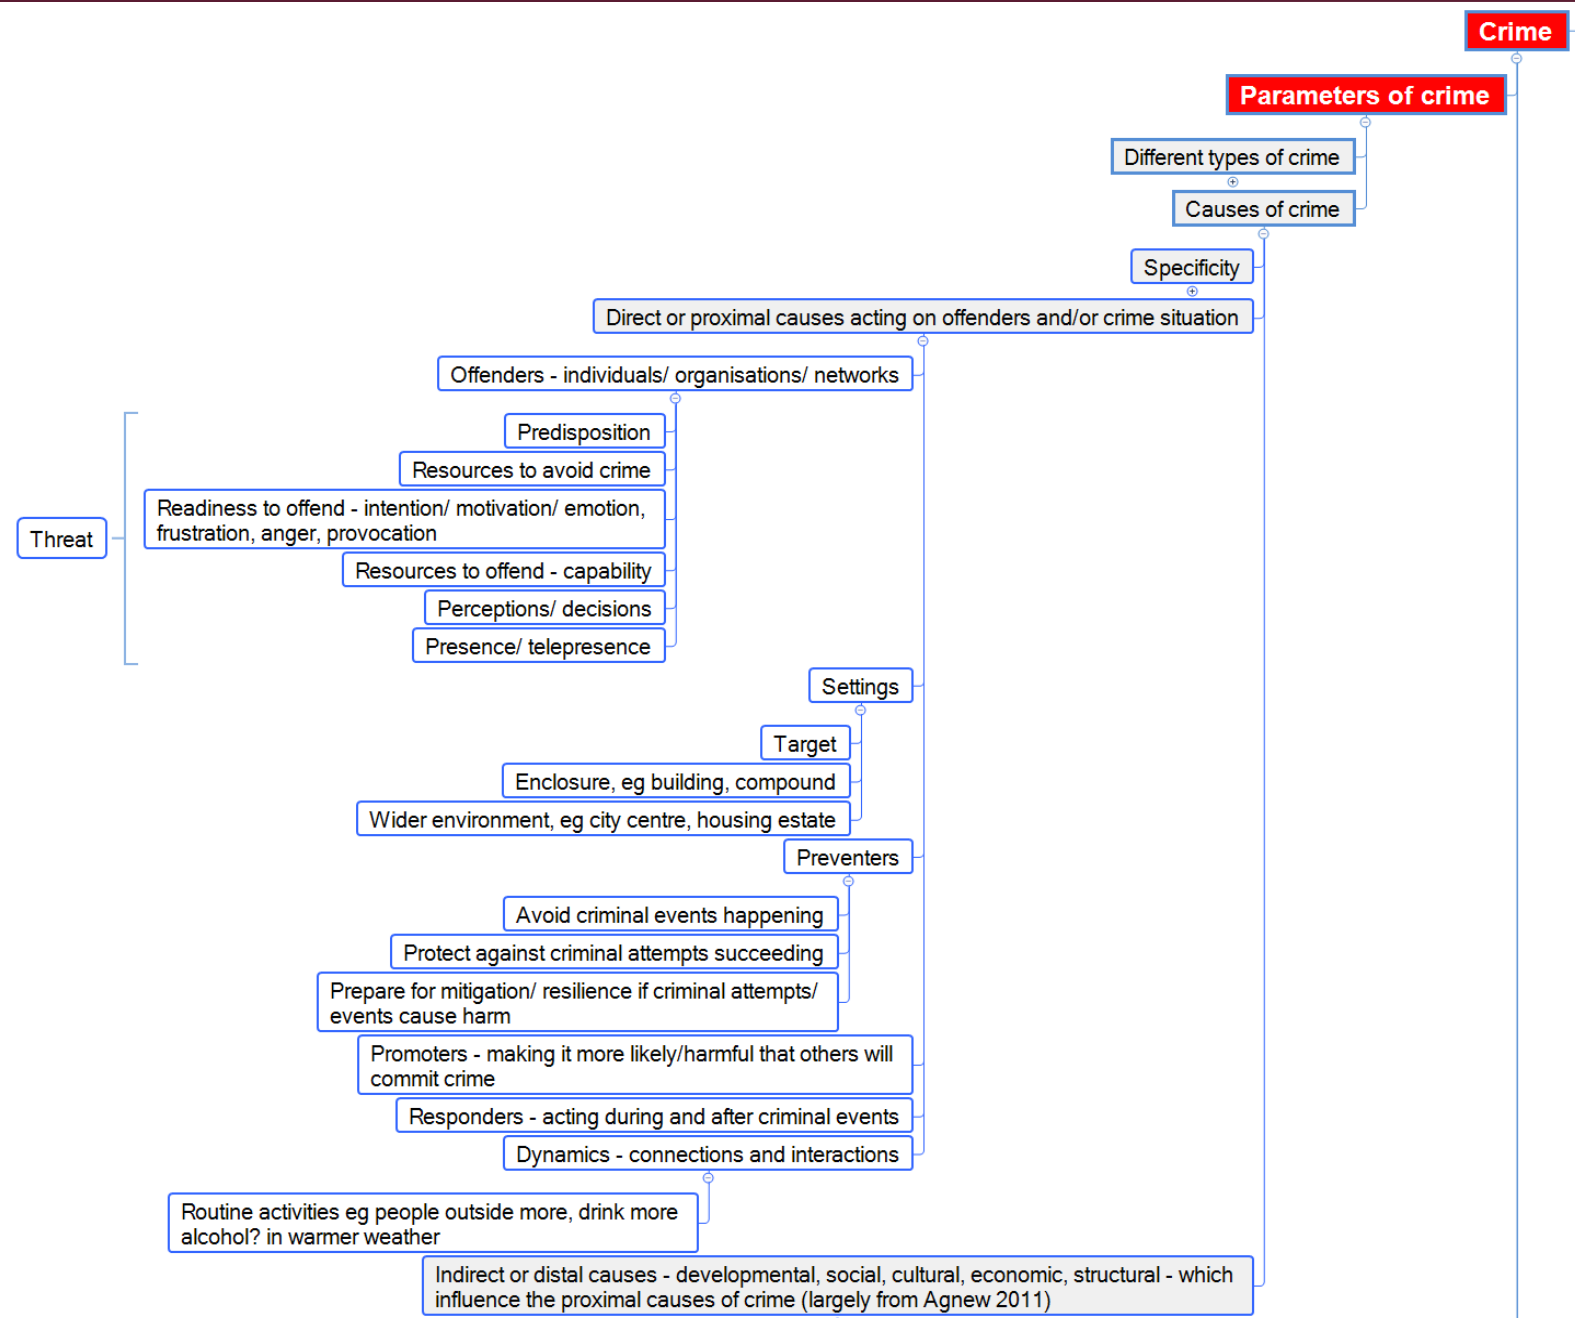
Crime

Parameters of crime

Different types of crime

Causes of crime

Specificity

Direct or proximal causes acting on offenders and/or crime situation

Offenders - individuals/ organisations/ networks

Predisposition

Resources to avoid crime

Readiness to offend - intention/ motivation/ emotion, frustration, anger, provocation

Resources to offend - capability

Perceptions/ decisions

Presence/ telepresence

Threat

Settings

Target

Enclosure, eg building, compound

Wider environment, eg city centre, housing estate

Preventers

Avoid criminal events happening

Protect against criminal attempts succeeding

Prepare for mitigation/ resilience if criminal attempts/ events cause harm

Promoters - making it more likely/harmful that others will commit crime

Responders - acting during and after criminal events

Dynamics - connections and interactions

Routine activities eg people outside more, drink more alcohol? in warmer weather

Indirect or distal causes - developmental, social, cultural, economic, structural - which influence the proximal causes of crime (largely from Agnew 2011)